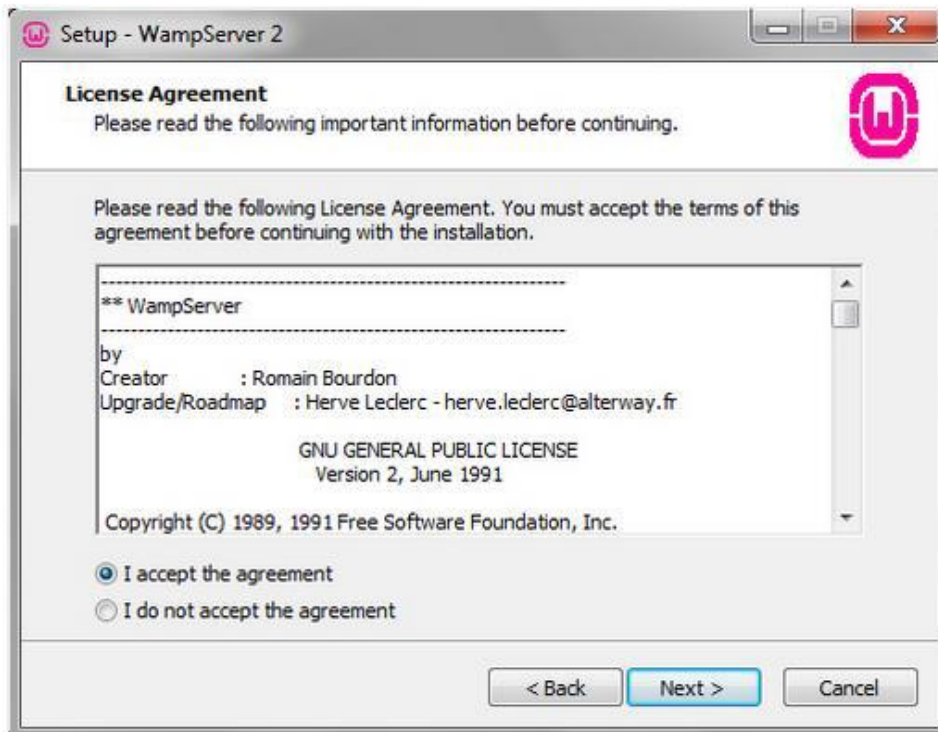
Setup - WampServer 2

License Agreement
Please read the following important information before continuing.

Please read the following License Agreement. You must accept the terms of this agreement before continuing with the installation.

----------------------------------------------------------------
** WampServer
----------------------------------------------------------------
by
Creator : Romain Bourdon
Upgrade/Roadmap : Herve Leclerc - herve.leclerc@alterway.fr

GNU GENERAL PUBLIC LICENSE
Version 2, June 1991

Copyright (C) 1989, 1991 Free Software Foundation, Inc.

I accept the agreement
I do not accept the agreement

< Back
Next >
Cancel